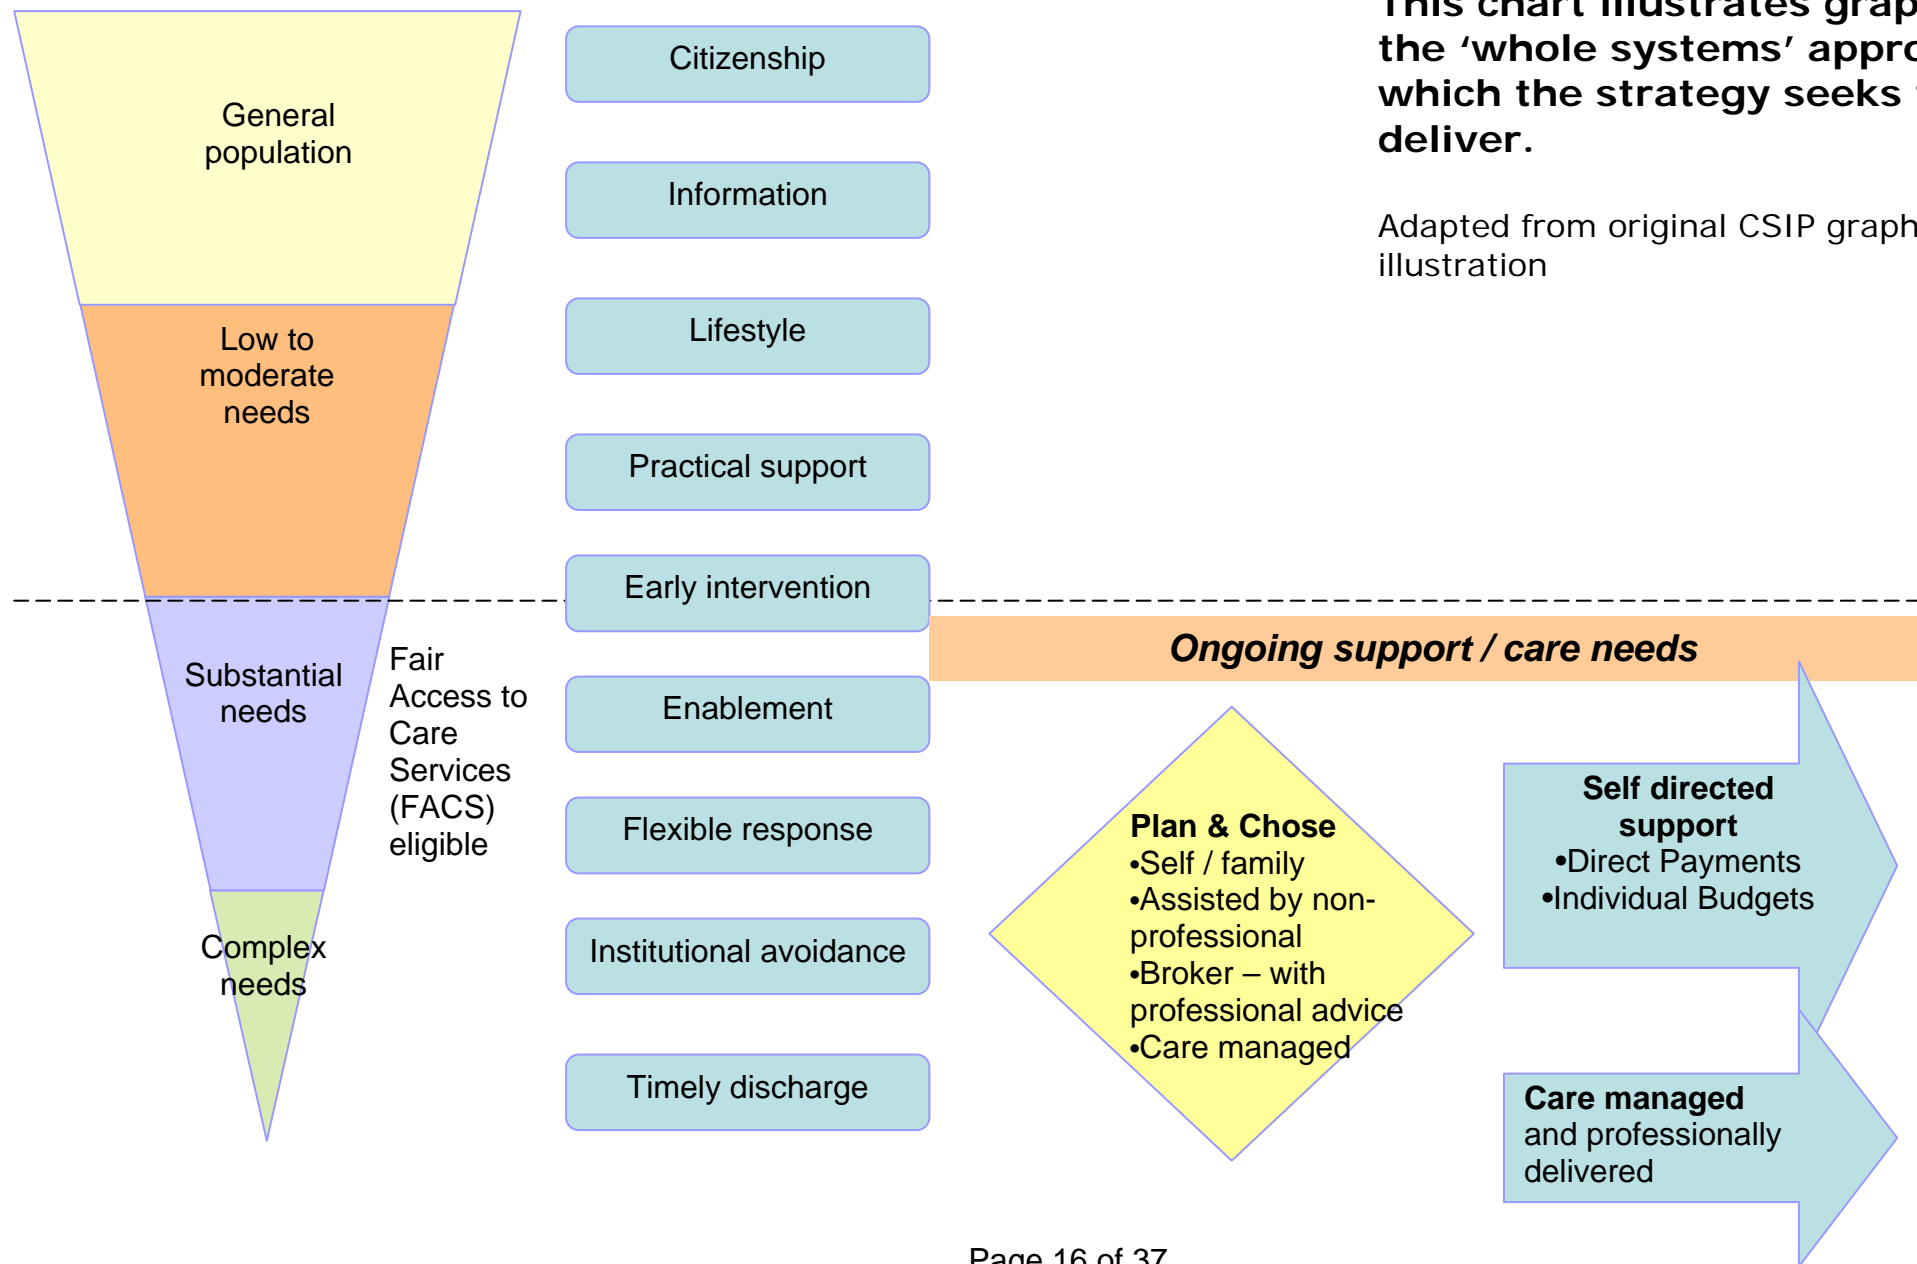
This chart illustrates grap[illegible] the 'whole systems' appro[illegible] which the strategy seeks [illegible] deliver.

Adapted from original CSIP graph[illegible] illustration

General population

Low to moderate needs

Substantial needs

Complex needs

Fair Access to Care Services (FACS) eligible

Citizenship

Information

Lifestyle

Practical support

Early intervention

Enablement

Flexible response

Institutional avoidance

Timely discharge

Ongoing support / care needs

Plan & Chose
•Self / family
•Assisted by non-professional
•Broker – with professional advice
•Care managed

Self directed support
•Direct Payments
•Individual Budgets

Care managed and professionally delivered

Page 16 of 37